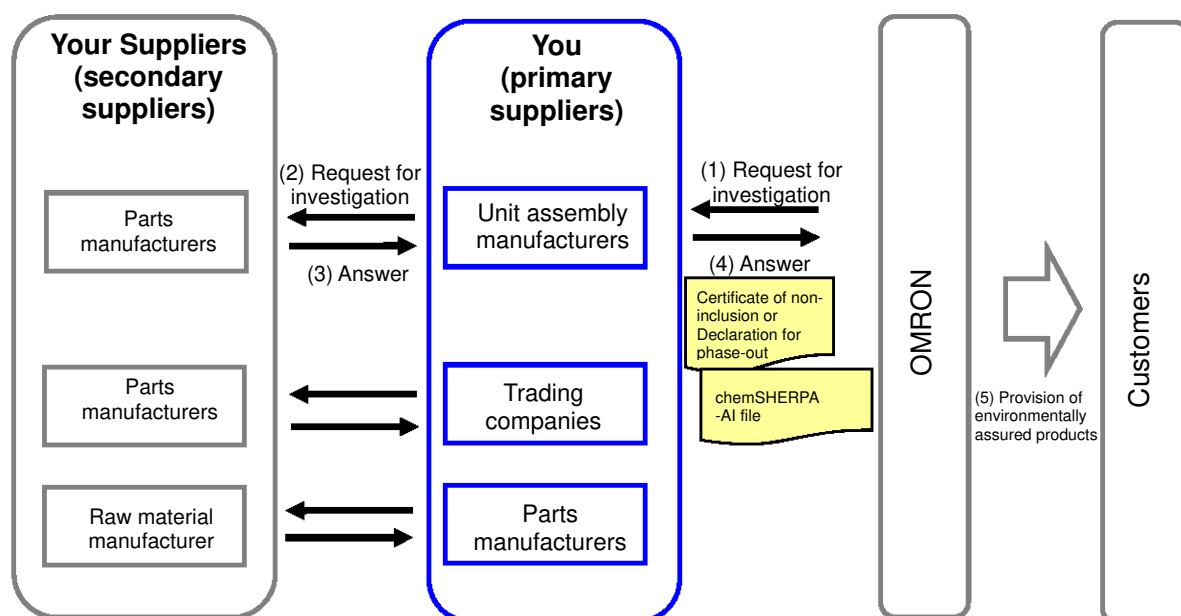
Your Suppliers (secondary suppliers)

Parts manufacturers

Parts manufacturers

Raw material manufacturer

(2) Request for investigation

(3) Answer

You (primary suppliers)

Unit assembly manufacturers

Trading companies

Parts manufacturers

(1) Request for investigation

(4) Answer

Certificate of non-inclusion or Declaration for phase-out

chemSHERPA-AI file

OMRON

(5) Provision of environmentally assured products

Customers